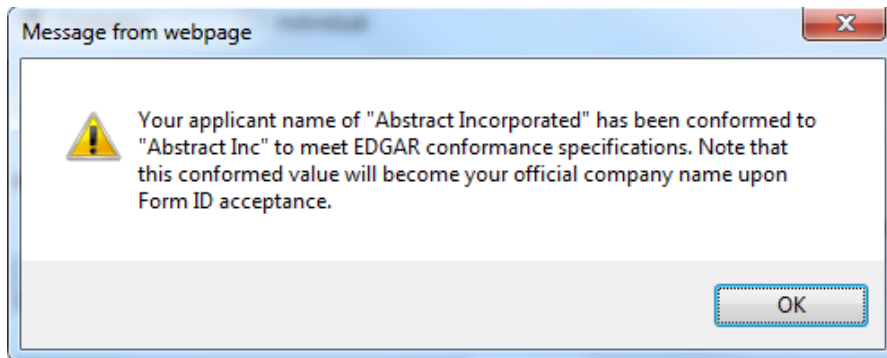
Message from webpage

Your applicant name of "Abstract Incorporated" has been conformed to "Abstract Inc" to meet EDGAR conformance specifications. Note that this conformed value will become your official company name upon Form ID acceptance.

OK